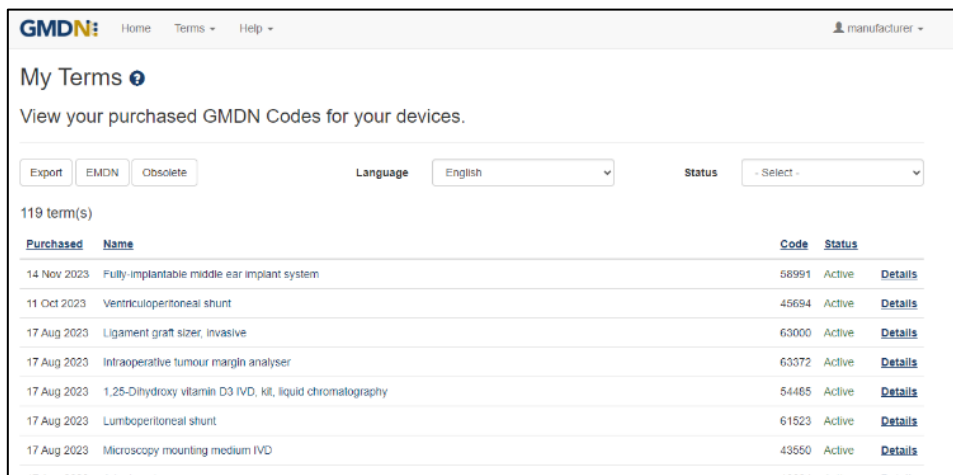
GMDN Home Terms ▾ Help ▾ manufacturer ▾

My Terms

View your purchased GMDN Codes for your devices.

Export EMDN Obsolete Language English Status - Select -

119 term(s)

| Purchased | Name | Code | Status | |
|---|---|---|---|---|
| 14 Nov 2023 | Fully-implantable middle ear implant system | 58991 | Active | Details |
| 11 Oct 2023 | Ventriculoperitoneal shunt | 45694 | Active | Details |
| 17 Aug 2023 | Ligament graft sizer, invasive | 63000 | Active | Details |
| 17 Aug 2023 | Intraoperative tumour margin analyser | 63372 | Active | Details |
| 17 Aug 2023 | 1,25-Dihydroxy vitamin D3 IVD, kit, liquid chromatography | 54485 | Active | Details |
| 17 Aug 2023 | Lumboperitoneal shunt | 61523 | Active | Details |
| 17 Aug 2023 | Microscopy mounting medium IVD | 43550 | Active | Details |